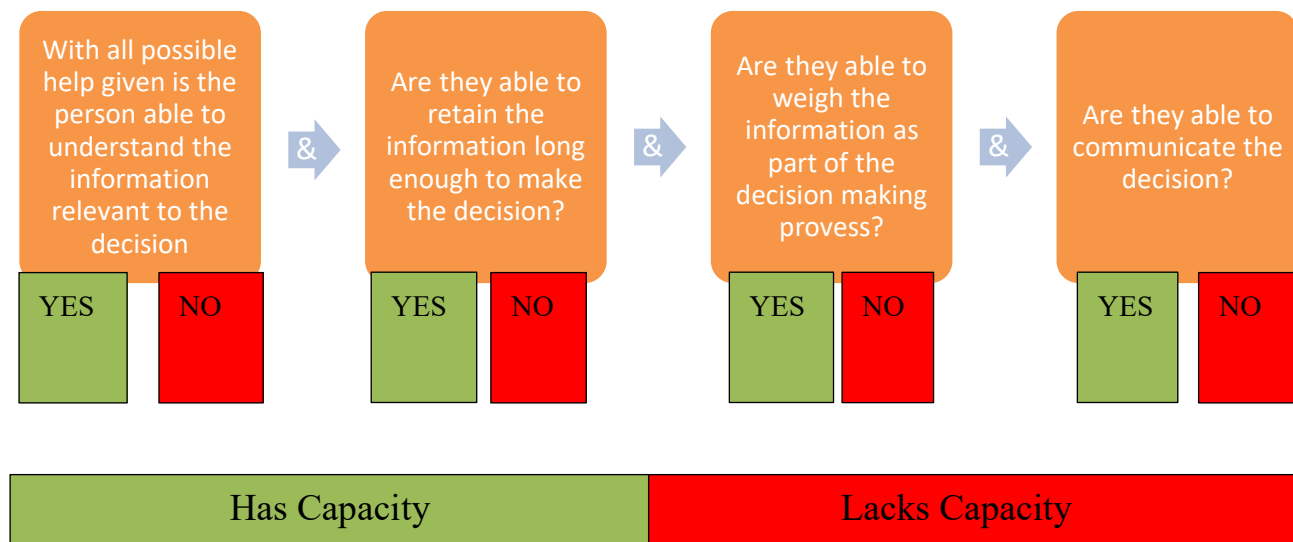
With all possible help given is the person able to understand the information relevant to the decision

YES

NO

&

Are they able to retain the information long enough to make the decision?

YES

NO

&

Are they able to weigh the information as part of the decision making provess?

YES

NO

&

Are they able to communicate the decision?

YES

NO

Has Capacity

Lacks Capacity